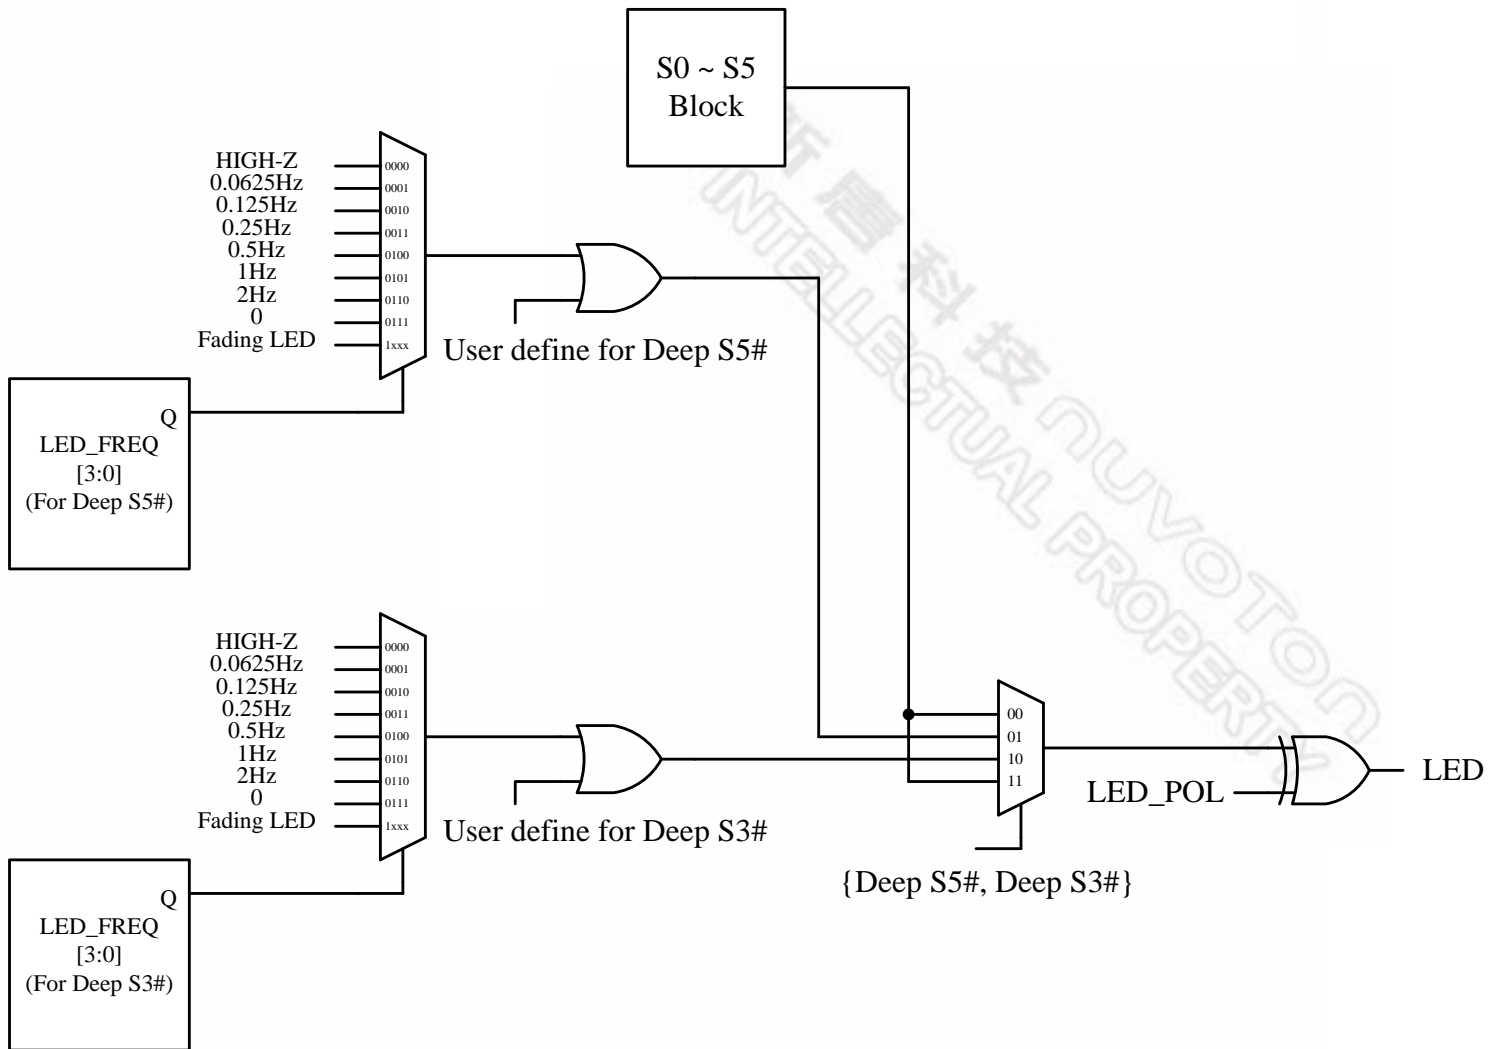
S0 ~ S5
Block

HIGH-Z
0.0625Hz
0.125Hz
0.25Hz
0.5Hz
1Hz
2Hz
0
Fading LED

0000
0001
0010
0011
0100
0101
0110
0111
1xxx

User define for Deep S5#

Q
LED_FREQ
[3:0]
(For Deep S5#)

HIGH-Z
0.0625Hz
0.125Hz
0.25Hz
0.5Hz
1Hz
2Hz
0
Fading LED

0000
0001
0010
0011
0100
0101
0110
0111
1xxx

User define for Deep S3#

Q
LED_FREQ
[3:0]
(For Deep S3#)

00
01
10
11

{Deep S5#, Deep S3#}

LED_POL

LED

新唐科技 NUVOTON INTELLECTUAL PROPERTY